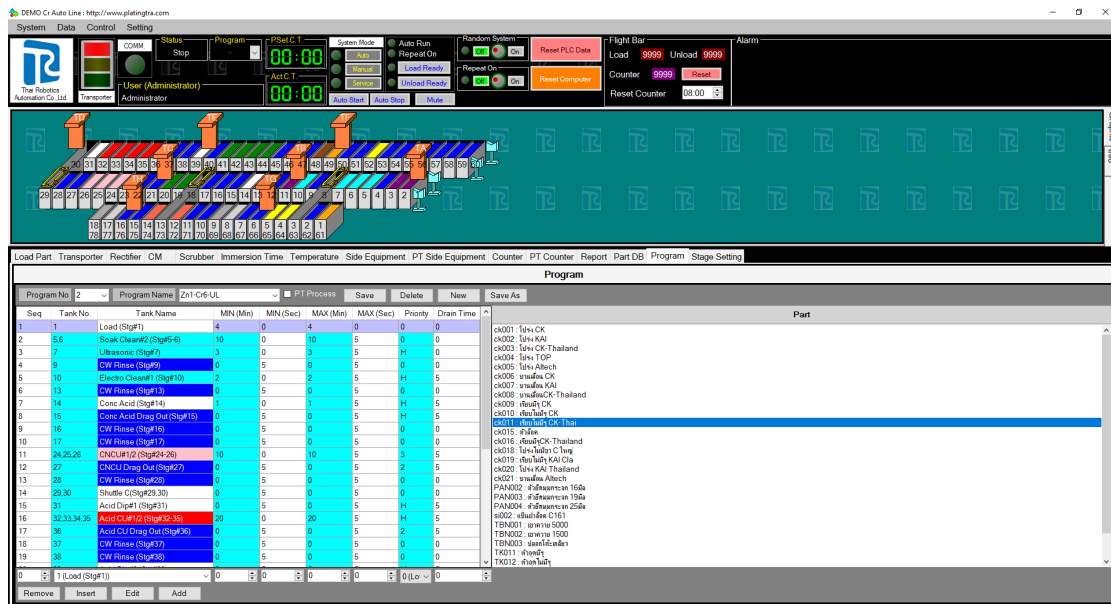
DEMO Cr Auto Line : http://www.platingtra.com

System Data Control Setting

Thai Robotics Automation Co.,Ltd.

COMM

Transporter

Status
Stop

Program

PSet C.T.
00:00

Act C.T.
00:00

User (Administrator)
Administrator

System Mode
Auto
Manual
Service

Auto Run
Repeat On
Load Ready
Unload Ready

Auto Start Auto Stop Mute

Random System
Off On

Repeat On
Off On

Reset PLC Data
Reset Computer

Flight Bar
Load 9999 Unload 9999
Counter 9999 Reset
Reset Counter 08:00

Alarm

TF TE TF TF TD TC TB TA

30 31 32 33 34 35 36 37 38 39 40 41 42 43 44 45 46 47 48 49 50 51 52 53 54 55 56 57 58 59
29 28 27 26 25 24 23 22 21 20 19 18 17 16 15 14 13 12 11 10 9 8 7 6 5 4 3 2
18 17 16 15 14 13 12 11 10 9 8 7 6 5 4 3 2 1
78 77 76 75 74 73 72 71 70 69 68 67 66 65 64 63 62 61

Load Part Transporter Rectifier CM Scrubber Immersion Time Temperature Side Equipment PT Side Equipment Counter PT Counter Report Part DB Program Stage Setting

Program

Program No 2 Program Name Zn1-Cr6-UL PT Process Save Delete New Save As

| Seq | Tank No. | Tank Name | MIN (Min) | MIN (Sec) | MAX (Min) | MAX (Sec) | Priority | Drain Time |
|---|---|---|---|---|---|---|---|---|
| 1 | 1 | Load (Stg#1) | 4 | 0 | 4 | 0 | 0 | 0 |
| 2 | 5,6 | Soak Clean#2 (Stg#5-6) | 10 | 0 | 10 | 5 | 0 | 0 |
| 3 | 7 | Ultrasonic (Stg#7) | 3 | 0 | 3 | 5 | H | 0 |
| 4 | 9 | CW Rinse (Stg#9) | 0 | 5 | 0 | 5 | 0 | 5 |
| 5 | 10 | Electro Clean#1 (Stg#10) | 2 | 0 | 2 | 5 | H | 5 |
| 6 | 13 | CW Rinse (Stg#13) | 0 | 5 | 0 | 5 | 0 | 5 |
| 7 | 14 | Conc Acid (Stg#14) | 1 | 0 | 1 | 5 | H | 5 |
| 8 | 15 | Conc Acid Drag Out (Stg#15) | 0 | 5 | 0 | 5 | H | 5 |
| 9 | 16 | CW Rinse (Stg#16) | 0 | 5 | 0 | 5 | 0 | 5 |
| 10 | 17 | CW Rinse (Stg#17) | 0 | 5 | 0 | 5 | 0 | 5 |
| 11 | 24,25,26 | CNCU#1/2 (Stg#24-26) | 10 | 0 | 10 | 5 | 3 | 5 |
| 12 | 27 | CNCU Drag Out (Stg#27) | 0 | 5 | 0 | 5 | 2 | 5 |
| 13 | 28 | CW Rinse (Stg#28) | 0 | 5 | 0 | 5 | 0 | 5 |
| 14 | 29,30 | Shuttle C(Stg#29,30) | 0 | 0 | 0 | 0 | 0 | 0 |
| 15 | 31 | Acid Dip#1 (Stg#31) | 0 | 5 | 0 | 5 | 0 | 5 |
| 16 | 32,33,34,35 | Acid CU#1/2 (Stg#32-35) | 20 | 0 | 20 | 5 | H | 5 |
| 17 | 36 | Acid CU Drag Out (Stg#36) | 0 | 5 | 0 | 5 | 2 | 5 |
| 18 | 37 | CW Rinse (Stg#37) | 0 | 5 | 0 | 5 | 0 | 5 |
| 19 | 38 | CW Rinse (Stg#38) | 0 | 5 | 0 | 5 | 0 | 5 |

0 1 (Load (Stg#1)) 0 0 0 0 0 (Lo 0

Remove Insert Edit Add

Part
ck001 : โปร่ง CK
ck002 : โปร่ง KAI
ck003 : โปร่ง CK-Thailand
ck004 : โปร่ง TOP
ck005 : โปร่ง Altech
ck006 : บานเลื่อน CK
ck007 : บานเลื่อน KAI
ck008 : บานเลื่อนCK-Thailand
ck009 : เซียนมีรู CK
ck010 : เซียนไม่มีรู CK
ck011 : เซียนไม่มีรู CK-Thai
ck015 : ตัวล็อค
ck016 : เซียนมีรูCK-Thailand
ck018 : โปร่ง ไม่มียา C ใหญ่
ck019 : เซียนไม่มีรู KAI Cla
ck020 : โปร่ง KAI Thailand
ck021 : บานเลื่อน Altech
PAN002 : ตัวยึดมุมกระจก 16มิล
PAN003 : ตัวยึดมุมกระจก 19มิล
PAN004 : ตัวยึดมุมกระจก 25มิล
si002 : แป้นฝาล็อค C161
TBN001 : เอาความ 5000
TBN002 : เอาความ 1500
TBN003 : ปลอกใช้ระเหลียว
TK011 : ตัวลูกมีรู
TK012 : ตัวลูกไม่มีรู